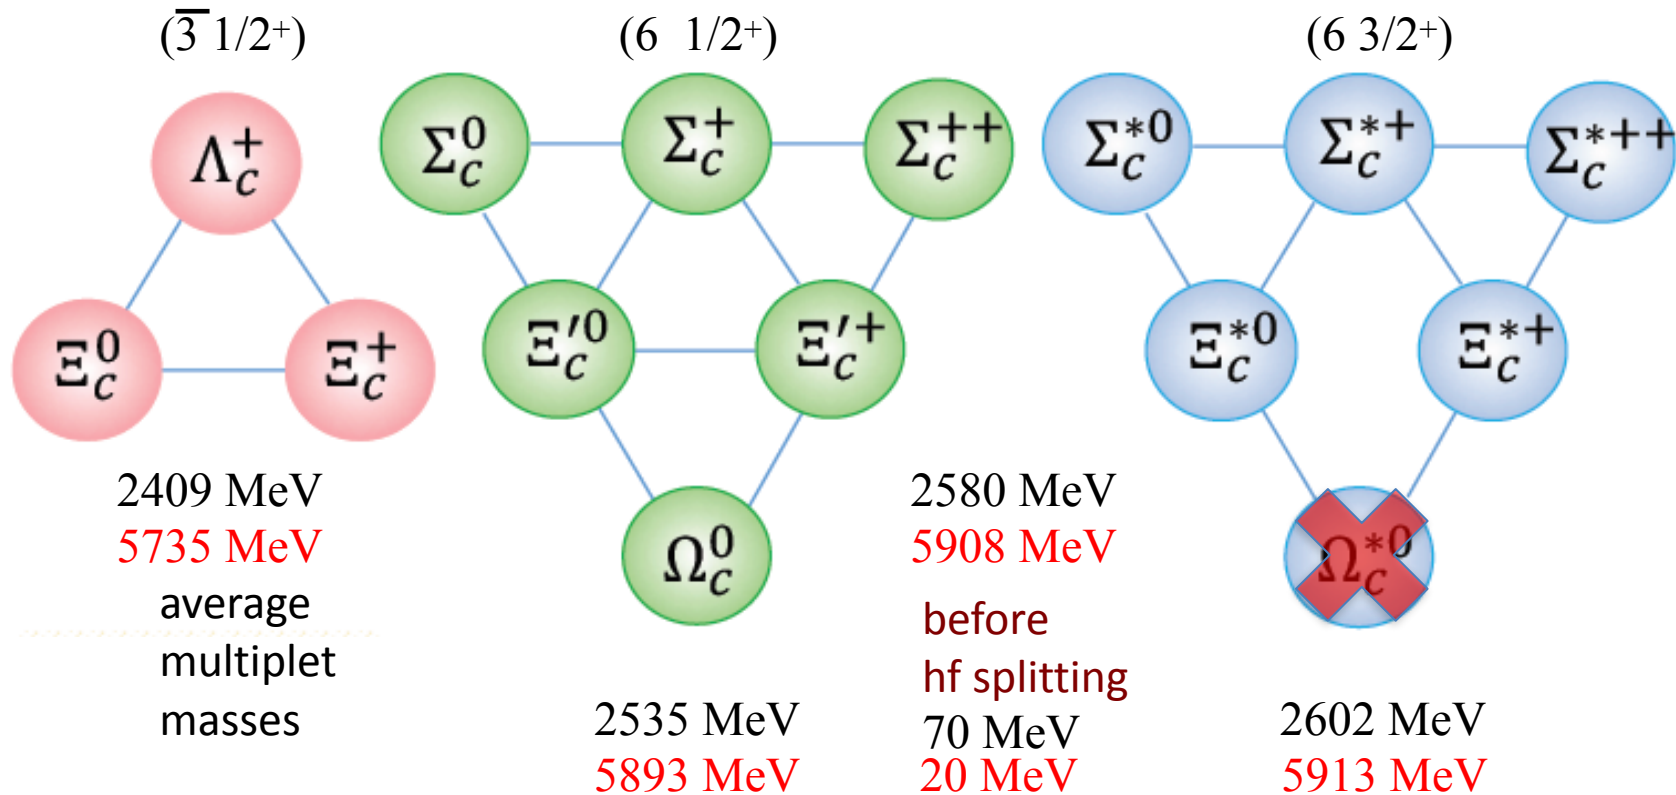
($\bar{3}$ 1/2$^+$)

(6 1/2$^+$)

(6 3/2$^+$)

$\Lambda_c^+$

$\Xi_c^0$

$\Xi_c^+$

$\Sigma_c^0$

$\Sigma_c^+$

$\Sigma_c^{++}$

$\Xi_c'^0$

$\Xi_c'^+$

$\Omega_c^0$

$\Sigma_c^{*0}$

$\Sigma_c^{*+}$

$\Sigma_c^{*++}$

$\Xi_c^{*0}$

$\Xi_c^{*+}$

$\Omega_c^{*0}$

2409 MeV
5735 MeV
average
multiplet
masses

2580 MeV
5908 MeV

before
hf splitting
70 MeV
20 MeV

2535 MeV
5893 MeV

2602 MeV
5913 MeV